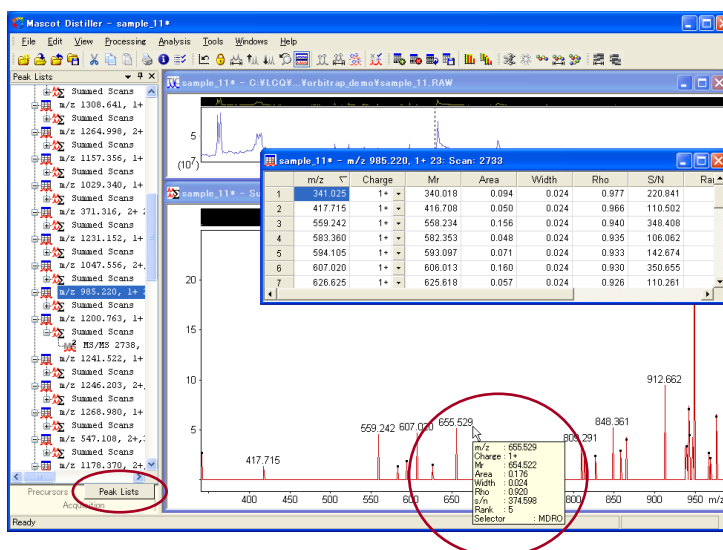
Mascot Distiller - sample_11*

File Edit View Processing Analysis Tools Windows Help

Peak Lists

Summed Scans
m/z 1308.641, 1+
Summed Scans
m/z 1264.998, 2+
Summed Scans
m/z 1157.356, 1+
Summed Scans
m/z 1029.340, 1+
Summed Scans
m/z 371.316, 2+
Summed Scans
m/z 1231.152, 1+
Summed Scans
m/z 1047.556, 2+
Summed Scans
m/z 985.220, 1+
Summed Scans
m/z 1200.763, 1+
Summed Scans
MS/MS 2738,
m/z 1241.522, 1+
Summed Scans
m/z 1246.203, 2+
Summed Scans
m/z 1268.980, 1+
Summed Scans
m/z 547.108, 2+
Summed Scans
m/z 1178.370, 2+

Precursors | Peak Lists
Acquisition

Ready

sample_11* - C:¥LCQ¥...¥orbitrap_demo¥sample_11.RAW

5

$(10^7)$

sample_11* - Su

sample_11* - m/z 985.220, 1+ 23: Scan: 2733

| | m/z | Charge | Mr | Area | Width | Rho | S/N | Ra |
|---|---|---|---|---|---|---|---|---|
| 1 | 341.025 | 1+ | 340.018 | 0.094 | 0.024 | 0.977 | 220.841 | |
| 2 | 417.715 | 1+ | 416.708 | 0.050 | 0.024 | 0.966 | 110.502 | |
| 3 | 559.242 | 1+ | 558.234 | 0.156 | 0.024 | 0.940 | 348.408 | |
| 4 | 583.360 | 1+ | 582.353 | 0.048 | 0.024 | 0.935 | 106.062 | |
| 5 | 594.105 | 1+ | 593.097 | 0.071 | 0.024 | 0.933 | 142.674 | |
| 6 | 607.020 | 1+ | 606.013 | 0.160 | 0.024 | 0.930 | 350.655 | |
| 7 | 626.625 | 1+ | 625.618 | 0.057 | 0.024 | 0.926 | 110.261 | |

20

10

417.715
559.242
607.020
655.529
808.291
848.361
912.662

m/z : 655.529
Charge : 1+
Mr : 654.522
Area : 0.176
Width : 0.024
Rho : 0.920
s/n : 374.598
Rank : 5
Selector : MDRO

400 450 500 550 600 650 800 850 900 950 m/z